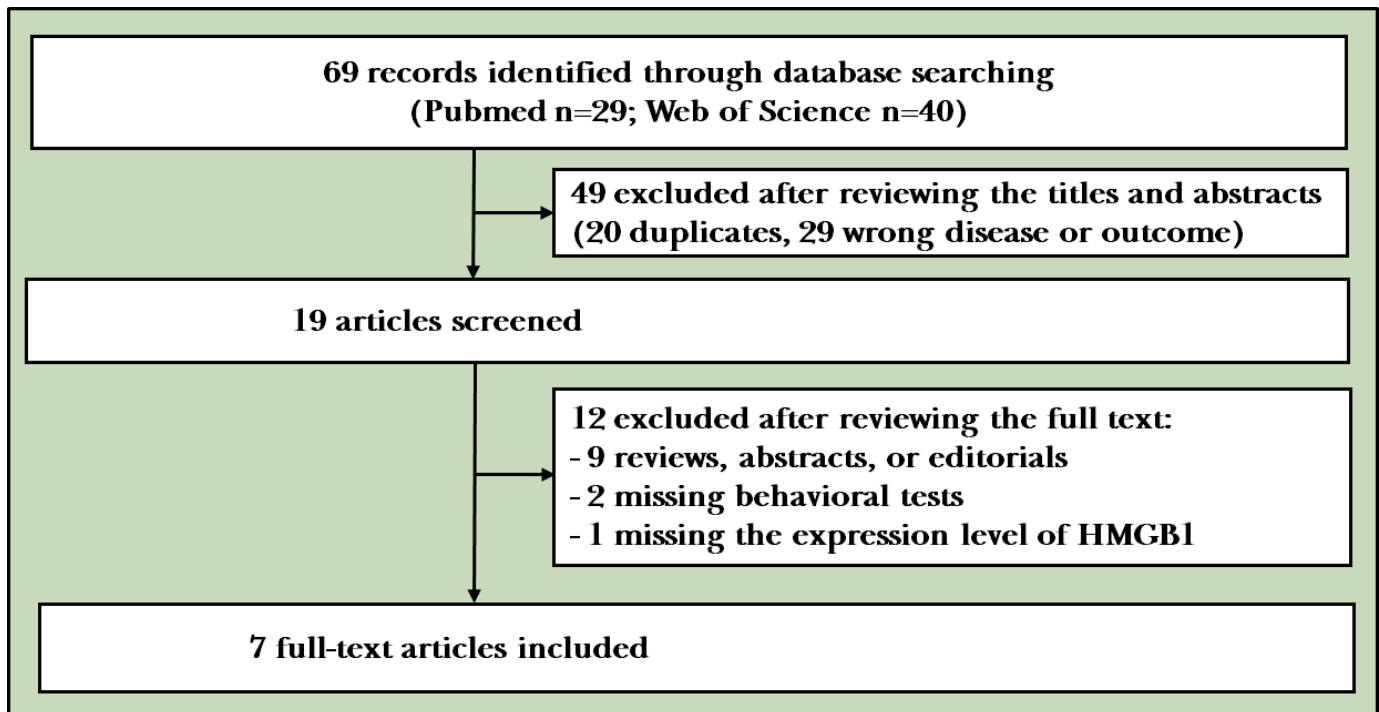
69 records identified through database searching
(Pubmed n=29; Web of Science n=40)

49 excluded after reviewing the titles and abstracts
(20 duplicates, 29 wrong disease or outcome)

19 articles screened

12 excluded after reviewing the full text:
- 9 reviews, abstracts, or editorials
- 2 missing behavioral tests
- 1 missing the expression level of HMGB1

7 full-text articles included